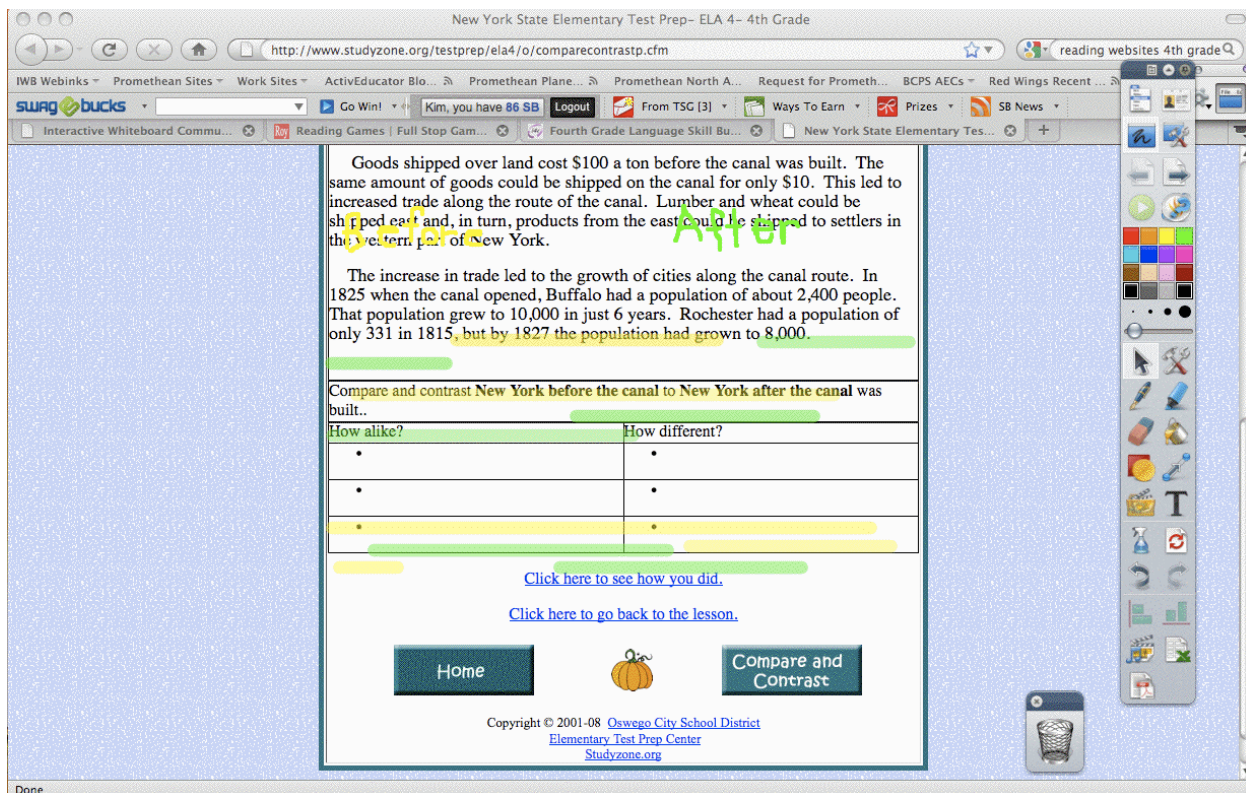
New York State Elementary Test Prep– ELA 4– 4th Grade

http://www.studyzone.org/testprep/ela4/o/comparecontrastp.cfm

reading websites 4th grade

IWB Webinks Promethean Sites Work Sites ActivEducator Blo... Promethean Plane... Promethean North A... Request for Prometh... BCPS AECs Red Wings Recent ...

swagbucks Go Win! Kim, you have 86 SB Logout From TSG [3] Ways To Earn Prizes SB News

Interactive Whiteboard Commu... Reading Games | Full Stop Gam... Fourth Grade Language Skill Bu... New York State Elementary Tes...

Goods shipped over land cost $100 a ton before the canal was built. The same amount of goods could be shipped on the canal for only $10. This led to increased trade along the route of the canal. Lumber and wheat could be shipped east and, in turn, products from the east could be shipped to settlers in the western part of New York.

Before After

The increase in trade led to the growth of cities along the canal route. In 1825 when the canal opened, Buffalo had a population of about 2,400 people. That population grew to 10,000 in just 6 years. Rochester had a population of only 331 in 1815, but by 1827 the population had grown to 8,000.

| Compare and contrast **New York before the canal** to **New York after the canal** was built.. | |
|---|---|
| How alike? | How different? |
| • | • |
| • | • |
| • | • |

Click here to see how you did.

Click here to go back to the lesson.

Home

Compare and Contrast

Copyright © 2001-08 Oswego City School District
Elementary Test Prep Center
Studyzone.org

T

Done